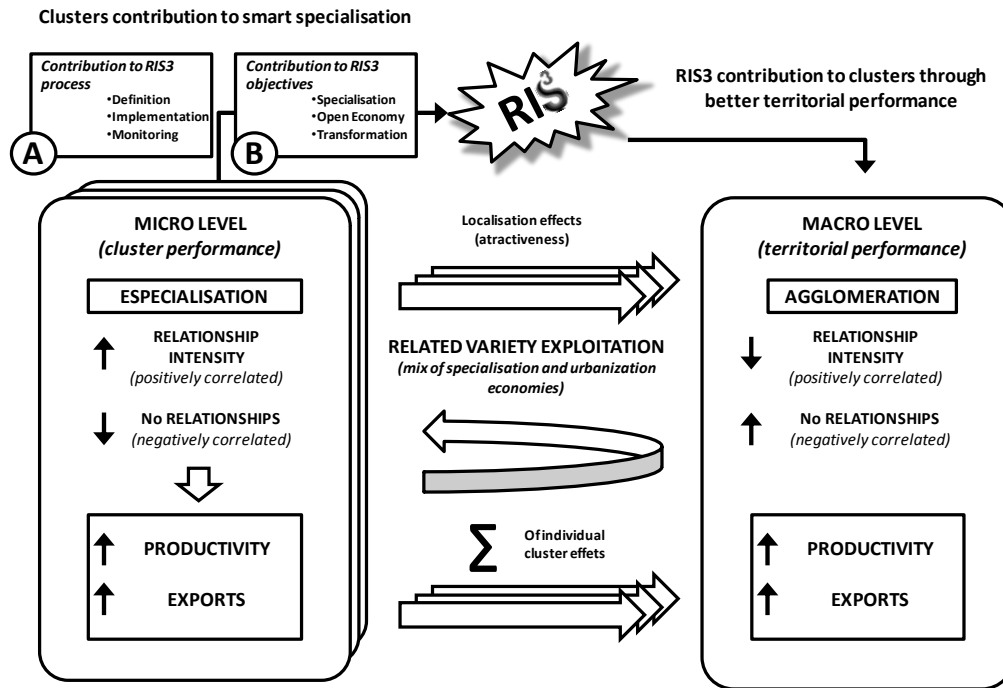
Clusters contribution to smart specialisation

Contribution to RIS3 process
•Definition
•Implementation
•Monitoring

A

Contribution to RIS3 objectives
•Specialisation
•Open Economy
•Transformation

B

RIS3

RIS3 contribution to clusters through better territorial performance

MICRO LEVEL
(cluster performance)

ESPECIALISATION

RELATIONSHIP INTENSITY
(positively correlated)

No RELATIONSHIPS
(negatively correlated)

PRODUCTIVITY

EXPORTS

Localisation effects
(atractiveness)

RELATED VARIETY EXPLOITATION
(mix of specialisation and urbanization economies)

$\sum$ Of individual cluster effets

MACRO LEVEL
(territorial performance)

AGGLOMERATION

RELATIONSHIP INTENSITY
(positively correlated)

No RELATIONSHIPS
(negatively correlated)

PRODUCTIVITY

EXPORTS